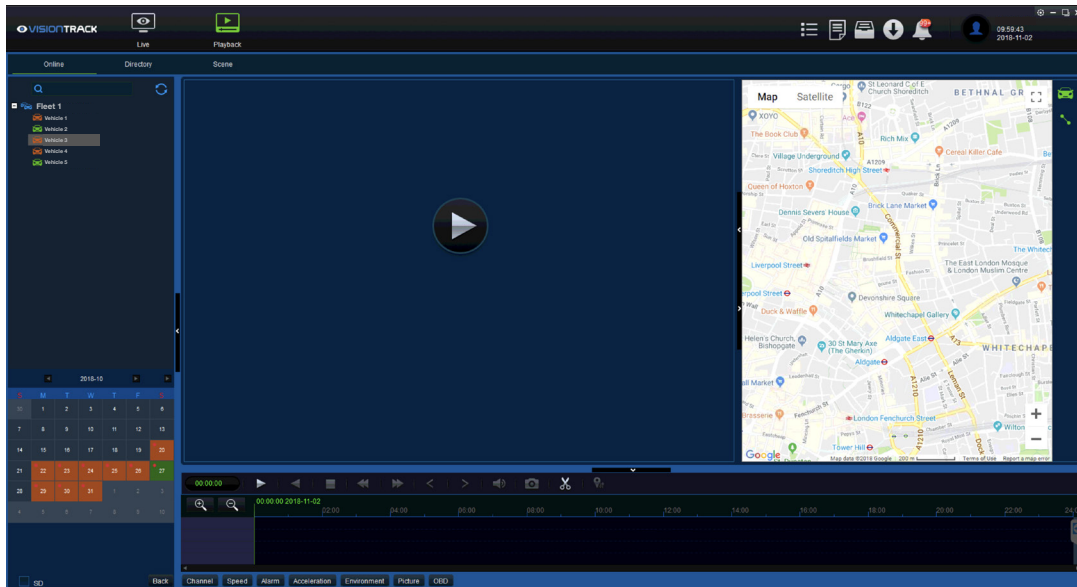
VISIONTRACK

Live

Playback

99+

09:59:43
2018-11-02

Online
Directory
Scene

Fleet 1
Vehicle 1
Vehicle 2
Vehicle 3
Vehicle 4
Vehicle 5

Map
Satellite

St Leonard C of E Church Shoreditch
BETHNAL GR
XOYO
The Book Club
Rich Mix
Cereal Killer Cafe
Village Underground
Shoreditch High Street
Queen of Hoxton
Brick Lane Market
Dennis Severs' House
Old Spitalfields Market
Liverpool Street
The East London Mosque & London Muslim Centre
rpool Street
Devonshire Square
Duck & Waffle
Whitechapel Gallery
Helen's Church, Bishopsgate
30 St Mary Axe (The Gherkin)
Aldgate East
WHITECHAPE
Aldgate
ll Market
Brasserie
London Fenchurch Street
Tower Hill
Google
Map data ©2018 Google
Terms of Use
Report a map error

2018-10

| S | M | T | W | T | F | S |
|---|---|---|---|---|---|---|
| 30 | 1 | 2 | 3 | 4 | 5 | 6 |
| 7 | 8 | 9 | 10 | 11 | 12 | 13 |
| 14 | 15 | 16 | 17 | 18 | 19 | 20 |
| 21 | 22 | 23 | 24 | 25 | 26 | 27 |
| 28 | 29 | 30 | 31 | 1 | 2 | 3 |
| 4 | 5 | 6 | 7 | 8 | 9 | 10 |

00:00:00

00:00:00 2018-11-02
02:00 04:00 06:00 08:00 10:00 12:00 14:00 16:00 18:00 20:00 22:00

SD
Back
Channel
Speed
Alarm
Acceleration
Environment
Picture
OBD